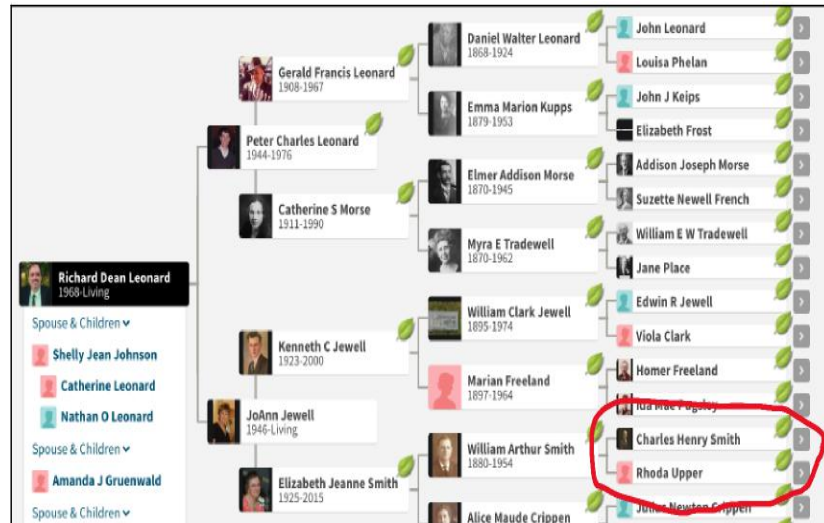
Richard Dean Leonard
1968-Living

Spouse & Children

Shelly Jean Johnson

Catherine Leonard

Nathan O Leonard

Spouse & Children

Amanda J Gruenwald

Spouse & Children

Peter Charles Leonard
1944-1976

JoAnn Jewell
1946-Living

Gerald Francis Leonard
1908-1967

Catherine S Morse
1911-1990

Kenneth C Jewell
1923-2000

Elizabeth Jeanne Smith
1925-2015

Daniel Walter Leonard
1868-1924

Emma Marion Kupps
1879-1953

Elmer Addison Morse
1870-1945

Myra E Tradewell
1870-1962

William Clark Jewell
1895-1974

Marian Freeland
1897-1964

William Arthur Smith
1880-1954

Alice Maude Crippen

John Leonard

Louisa Phelan

John J Keips

Elizabeth Frost

Addison Joseph Morse

Suzette Newell French

William E W Tradewell

Jane Place

Edwin R Jewell

Viola Clark

Homer Freeland

Ida Mae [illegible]

Charles Henry Smith

Rhoda Upper

Julius Newton Crippen